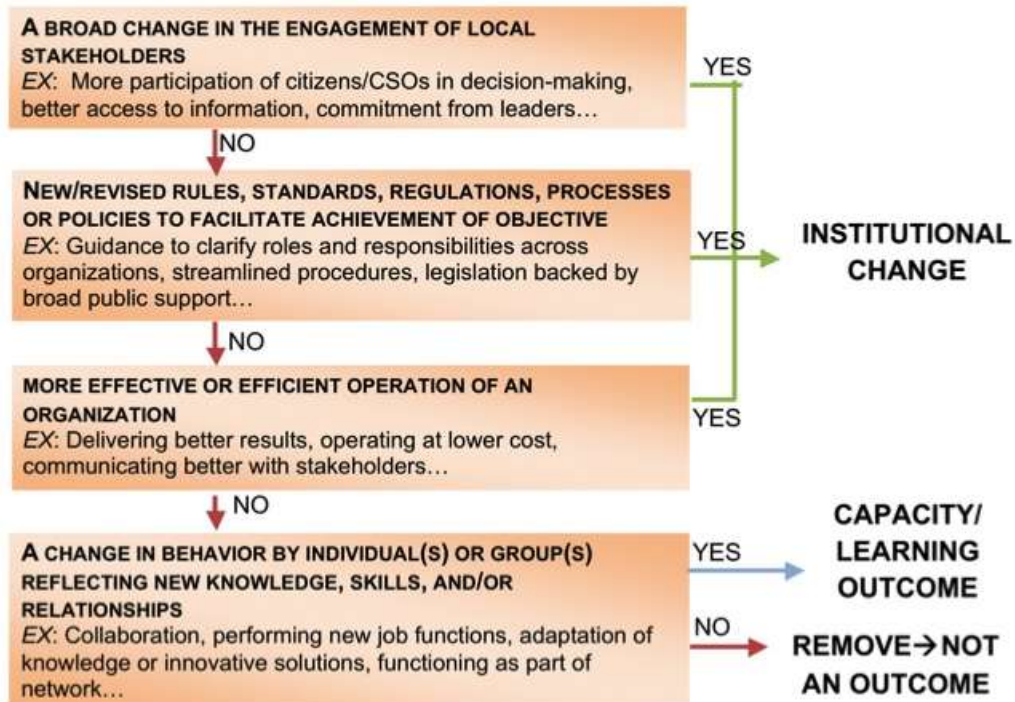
A BROAD CHANGE IN THE ENGAGEMENT OF LOCAL STAKEHOLDERS
EX: More participation of citizens/CSOs in decision-making, better access to information, commitment from leaders…

YES

NO

NEW/REVISED RULES, STANDARDS, REGULATIONS, PROCESSES OR POLICIES TO FACILITATE ACHIEVEMENT OF OBJECTIVE
EX: Guidance to clarify roles and responsibilities across organizations, streamlined procedures, legislation backed by broad public support…

YES

INSTITUTIONAL CHANGE

NO

MORE EFFECTIVE OR EFFICIENT OPERATION OF AN ORGANIZATION
EX: Delivering better results, operating at lower cost, communicating better with stakeholders…

YES

NO

A CHANGE IN BEHAVIOR BY INDIVIDUAL(S) OR GROUP(S) REFLECTING NEW KNOWLEDGE, SKILLS, AND/OR RELATIONSHIPS
EX: Collaboration, performing new job functions, adaptation of knowledge or innovative solutions, functioning as part of network…

YES

CAPACITY/ LEARNING OUTCOME

NO

REMOVE→NOT AN OUTCOME